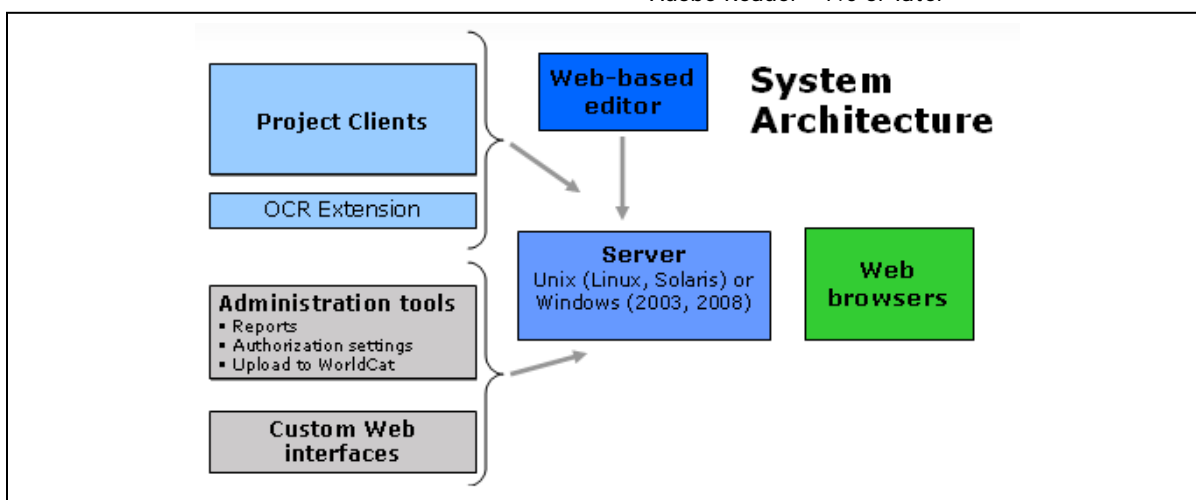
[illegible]

Project Clients

OCR Extension

Web-based editor

System Architecture

Server
Unix (Linux, Solaris) or Windows (2003, 2008)

Web browsers

Administration tools
▪ Reports
▪ Authorization settings
▪ Upload to WorldCat

Custom Web interfaces